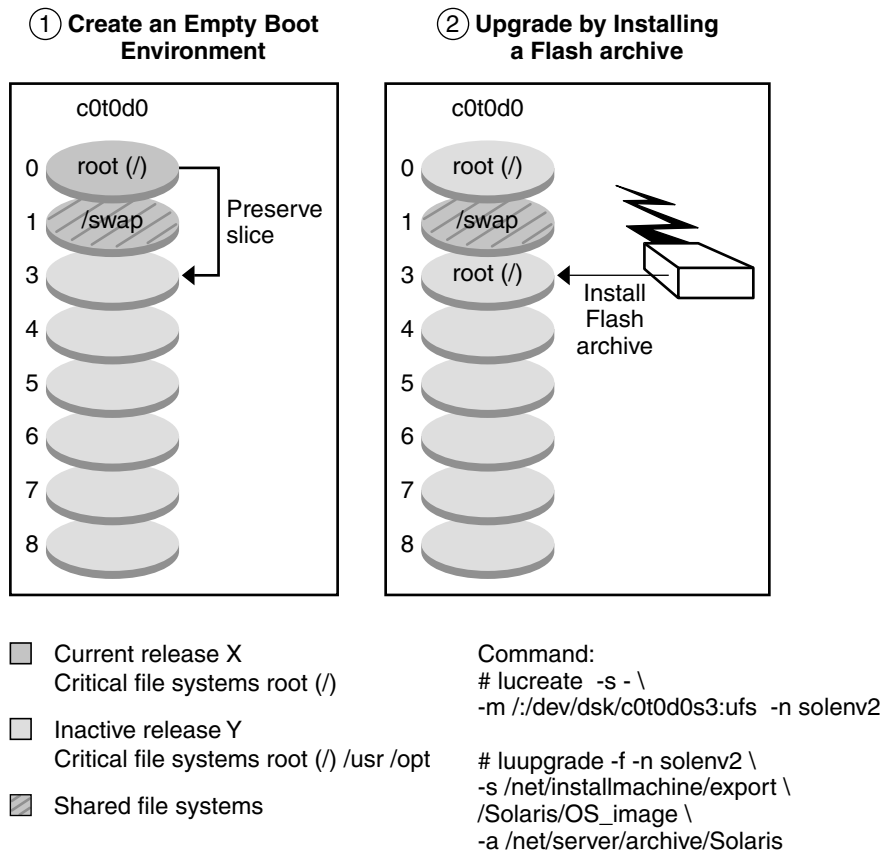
① Create an Empty Boot Environment

② Upgrade by Installing a Flash archive

c0t0d0

0 root (/)

1 /swap

3

4

5

6

7

8

Preserve slice

c0t0d0

0 root (/)

1 /swap

3 root (/)

4

5

6

7

8

Install Flash archive

Current release X
Critical file systems root (/)

Inactive release Y
Critical file systems root (/) /usr /opt

Shared file systems

Command:
# lucreate -s - \
-m /:/dev/dsk/c0t0d0s3:ufs -n solenv2

# luupgrade -f -n solenv2 \
-s /net/installmachine/export \
/Solaris/OS_image \
-a /net/server/archive/Solaris